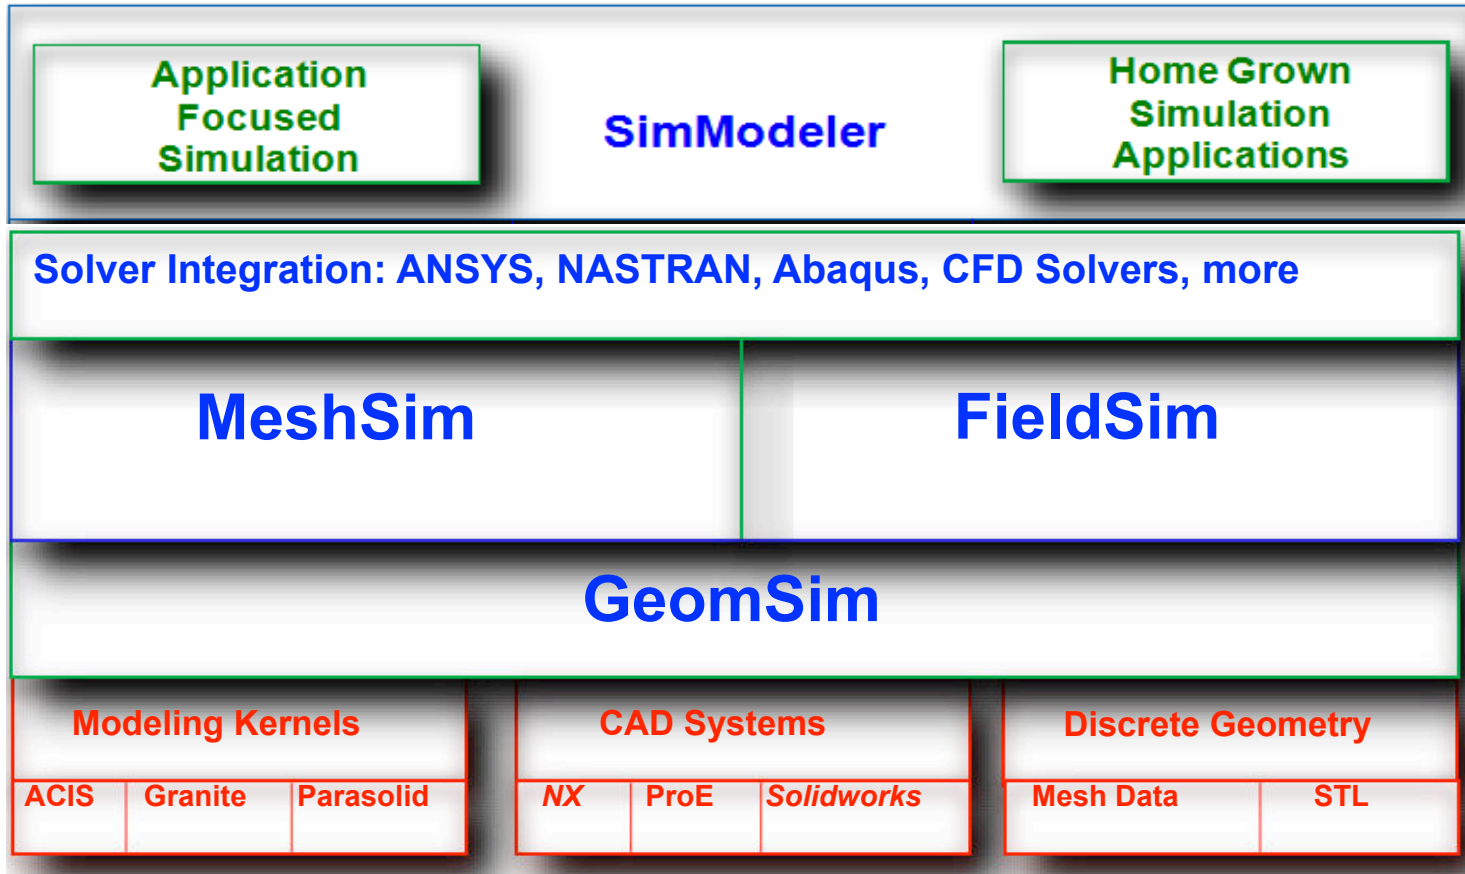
Application Focused Simulation

SimModeler

Home Grown Simulation Applications

Solver Integration: ANSYS, NASTRAN, Abaqus, CFD Solvers, more

MeshSim

FieldSim

GeomSim

Modeling Kernels

ACIS | Granite | Parasolid

CAD Systems

NX | ProE | Solidworks

Discrete Geometry

Mesh Data | STL